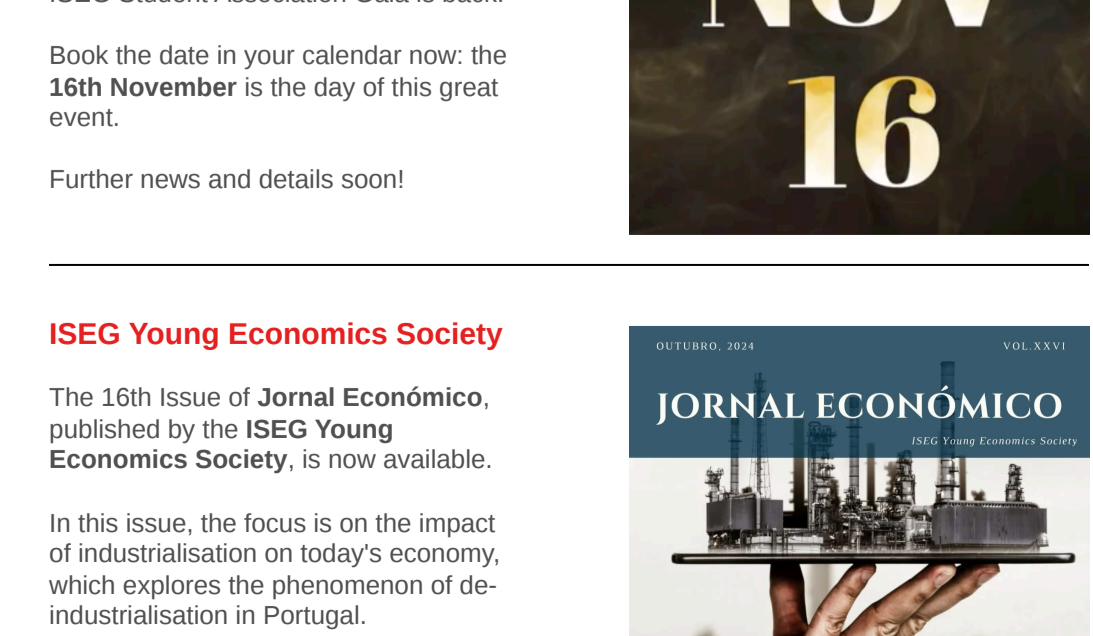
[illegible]

Book the date in your calendar now: the **16th November** is the day of this great event.

Further news and details soon!

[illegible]
16

ISEG Young Economics Society

The 16th Issue of **Jornal Económico**, published by the **ISEG Young Economics Society**, is now available.

In this issue, the focus is on the impact of industrialisation on today's economy, which explores the phenomenon of de-industrialisation in Portugal.

OUTUBRO, 2024
VOL.XXVI
JORNAL ECONÓMICO
ISEG Young Economics Society